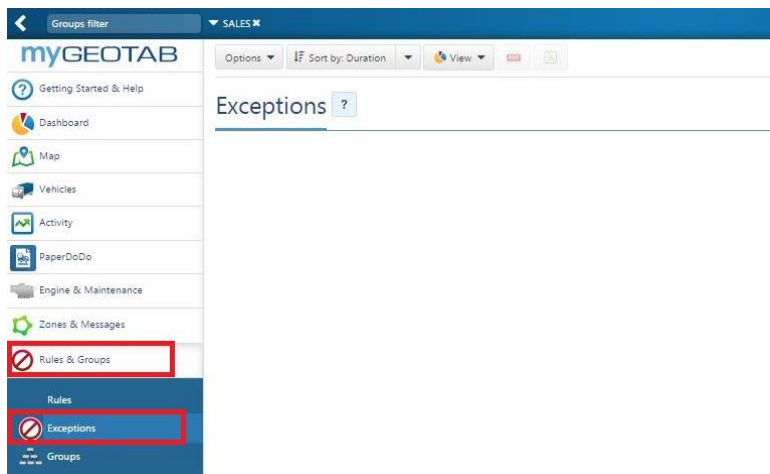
Groups filter

SALES ✖

myGEOTAB

Getting Started & Help

Dashboard

Map

Vehicles

Activity

PaperDoDo

Engine & Maintenance

Zones & Messages

Rules & Groups

Rules

Exceptions

Groups

Options ▼

Sort by: Duration ▼

View ▼

Exceptions ?